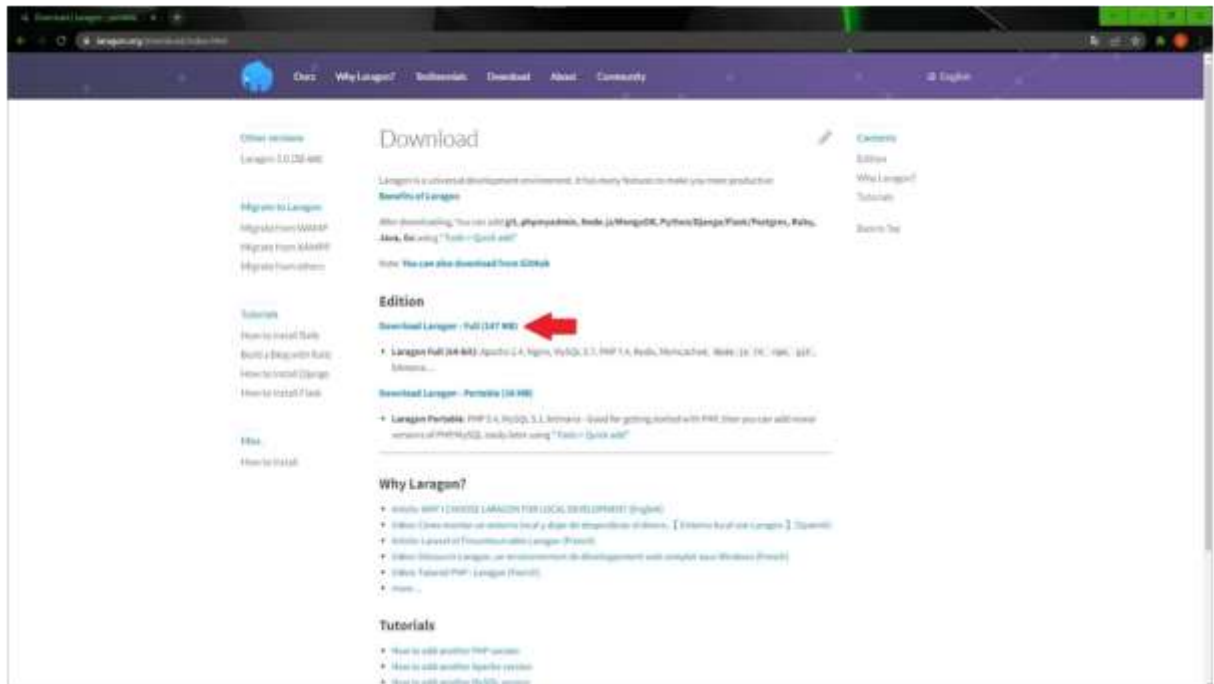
Download | Laragon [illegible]

laragon.org/download/index.html

Docs Why Laragon? Testimonials Download About Community

English

Other versions
Laragon 3.0 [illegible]

Migrate to Laragon
Migrate from WAMP
Migrate from XAMPP
Migrate from others

Tutorials
How to install Rails
Build a Blog with Rails
How to install Django
How to install Flask

Files
How to install

Download

Laragon is a universal development environment. It has many features to make you more productive.
Benefits of Laragon

After downloading, You can add git, phpmyadmin, Node.js/MongoDB, Python/Django/Flask/Postgres, Ruby, Java, Go using "Tools > Quick add"

Note: You can also download from Github

Edition

Download Laragon - Full (147 MB)

• Laragon Full (64-bit): Apache 2.4, Nginx, MySQL 5.7, PHP 7.4, Redis, Memcached, Node.js 14, npm, git, bitnami, ...

Download Laragon - Portable (58 MB)

• Laragon Portable: PHP 5.4, MySQL 5.1, bitnami - Good for getting started with PHP, then you can add newer versions of PHP/MySQL easily later using "Tools > Quick add"

Why Laragon?

• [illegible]
• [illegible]
• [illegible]
• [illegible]
• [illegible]
• more...

Tutorials

• How to add another PHP version
• How to add another Apache version
• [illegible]

Contents
Edition
Why Laragon?
Tutorials

Back to Top